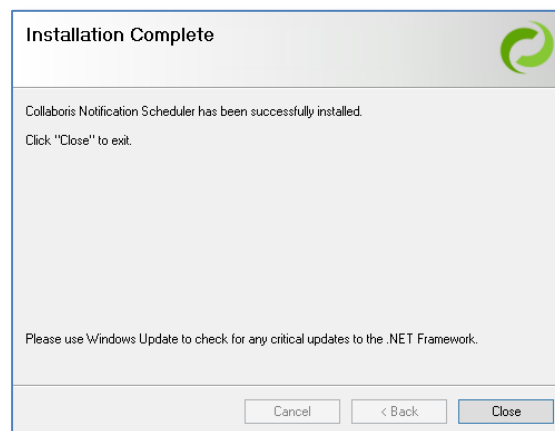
Installation Complete

Collaboris Notification Scheduler has been successfully installed.

Click "Close" to exit.

Please use Windows Update to check for any critical updates to the .NET Framework.

Cancel

< Back

Close